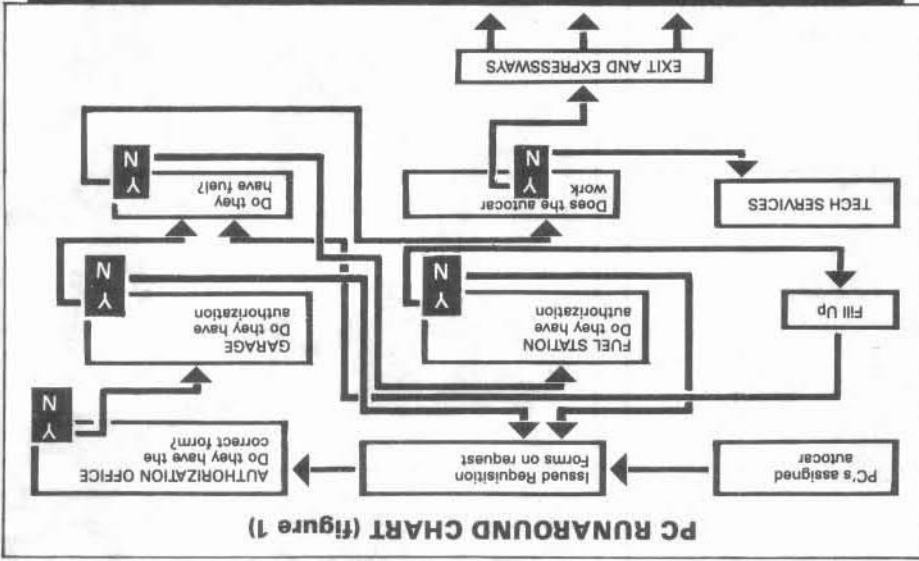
PC RUNAROUND CHART (figure 1)

PC's assigned autocar

Issued Requisition Forms on request

AUTHORIZATION OFFICE
Do they have the correct form?

Y
N

GARAGE
Do they have authorization

Y
N

FUEL STATION
Do they have authorization

Y
N

Fill Up

Do they have fuel?

Y
N

Does the autocar work

Y
N

TECH SERVICES

EXIT AND EXPRESSWAYS